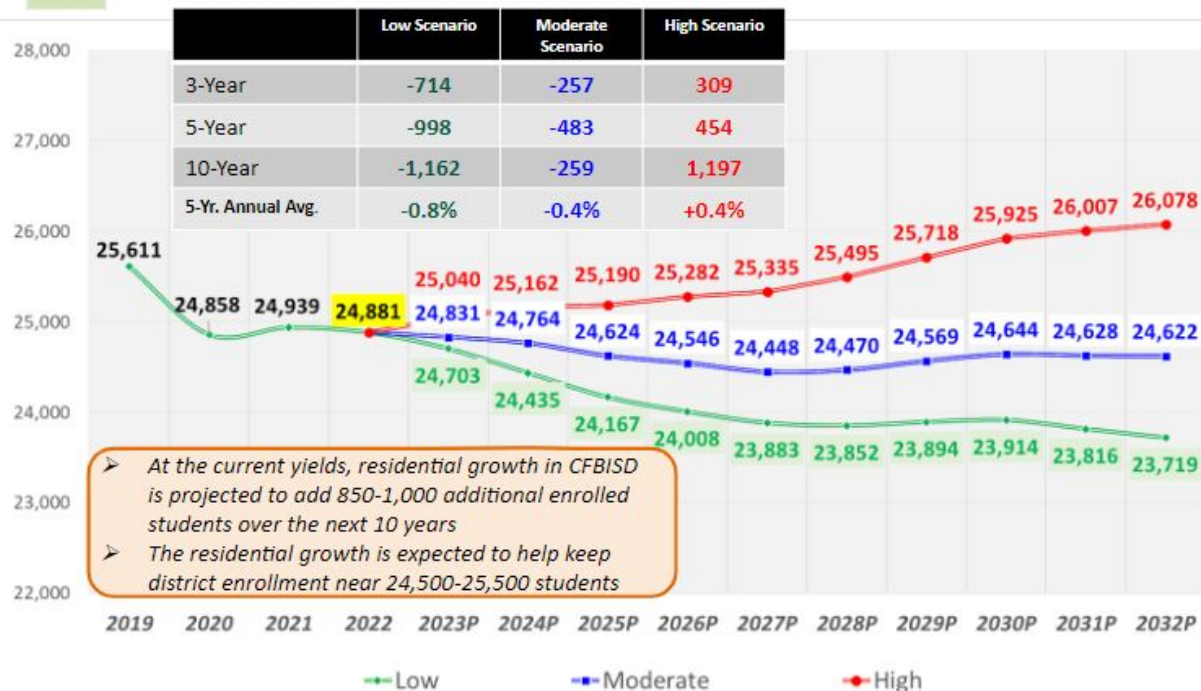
| | Low Scenario | Moderate Scenario | High Scenario |
|---|---|---|---|
| 3-Year | -714 | -257 | 309 |
| 5-Year | -998 | -483 | 454 |
| 10-Year | -1,162 | -259 | 1,197 |
| 5-Yr. Annual Avg. | -0.8% | -0.4% | +0.4% |

28,000
27,000
26,000
25,000
24,000
23,000
22,000

25,611
24,858
24,939
24,881

25,040 25,162 25,190 25,282 25,335 25,495 25,718 25,925 26,007 26,078

24,831 24,764 24,624 24,546 24,448 24,470 24,569 24,644 24,628 24,622

24,703 24,435 24,167 24,008 23,883 23,852 23,894 23,914 23,816 23,719

➢ At the current yields, residential growth in CFBISD is projected to add 850-1,000 additional enrolled students over the next 10 years
➢ The residential growth is expected to help keep district enrollment near 24,500-25,500 students

2019 2020 2021 2022 2023P 2024P 2025P 2026P 2027P 2028P 2029P 2030P 2031P 2032P

Low Moderate High